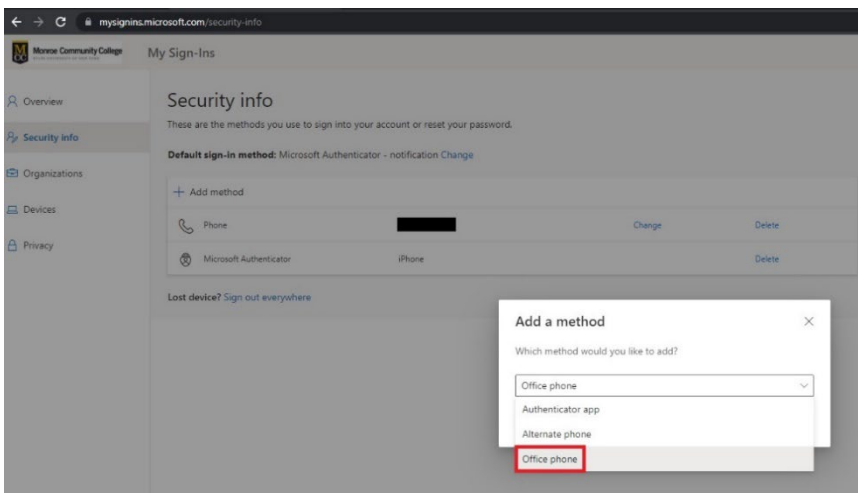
mysignins.microsoft.com/security-info

Monroe Community College

My Sign-Ins

Overview

Security info

Organizations

Devices

Privacy

Security info

These are the methods you use to sign into your account or reset your password.

Default sign-in method: Microsoft Authenticator - notification Change

+ Add method

Phone Change Delete

Microsoft Authenticator iPhone Delete

Lost device? Sign out everywhere

Add a method

Which method would you like to add?

Office phone

Authenticator app

Alternate phone

Office phone